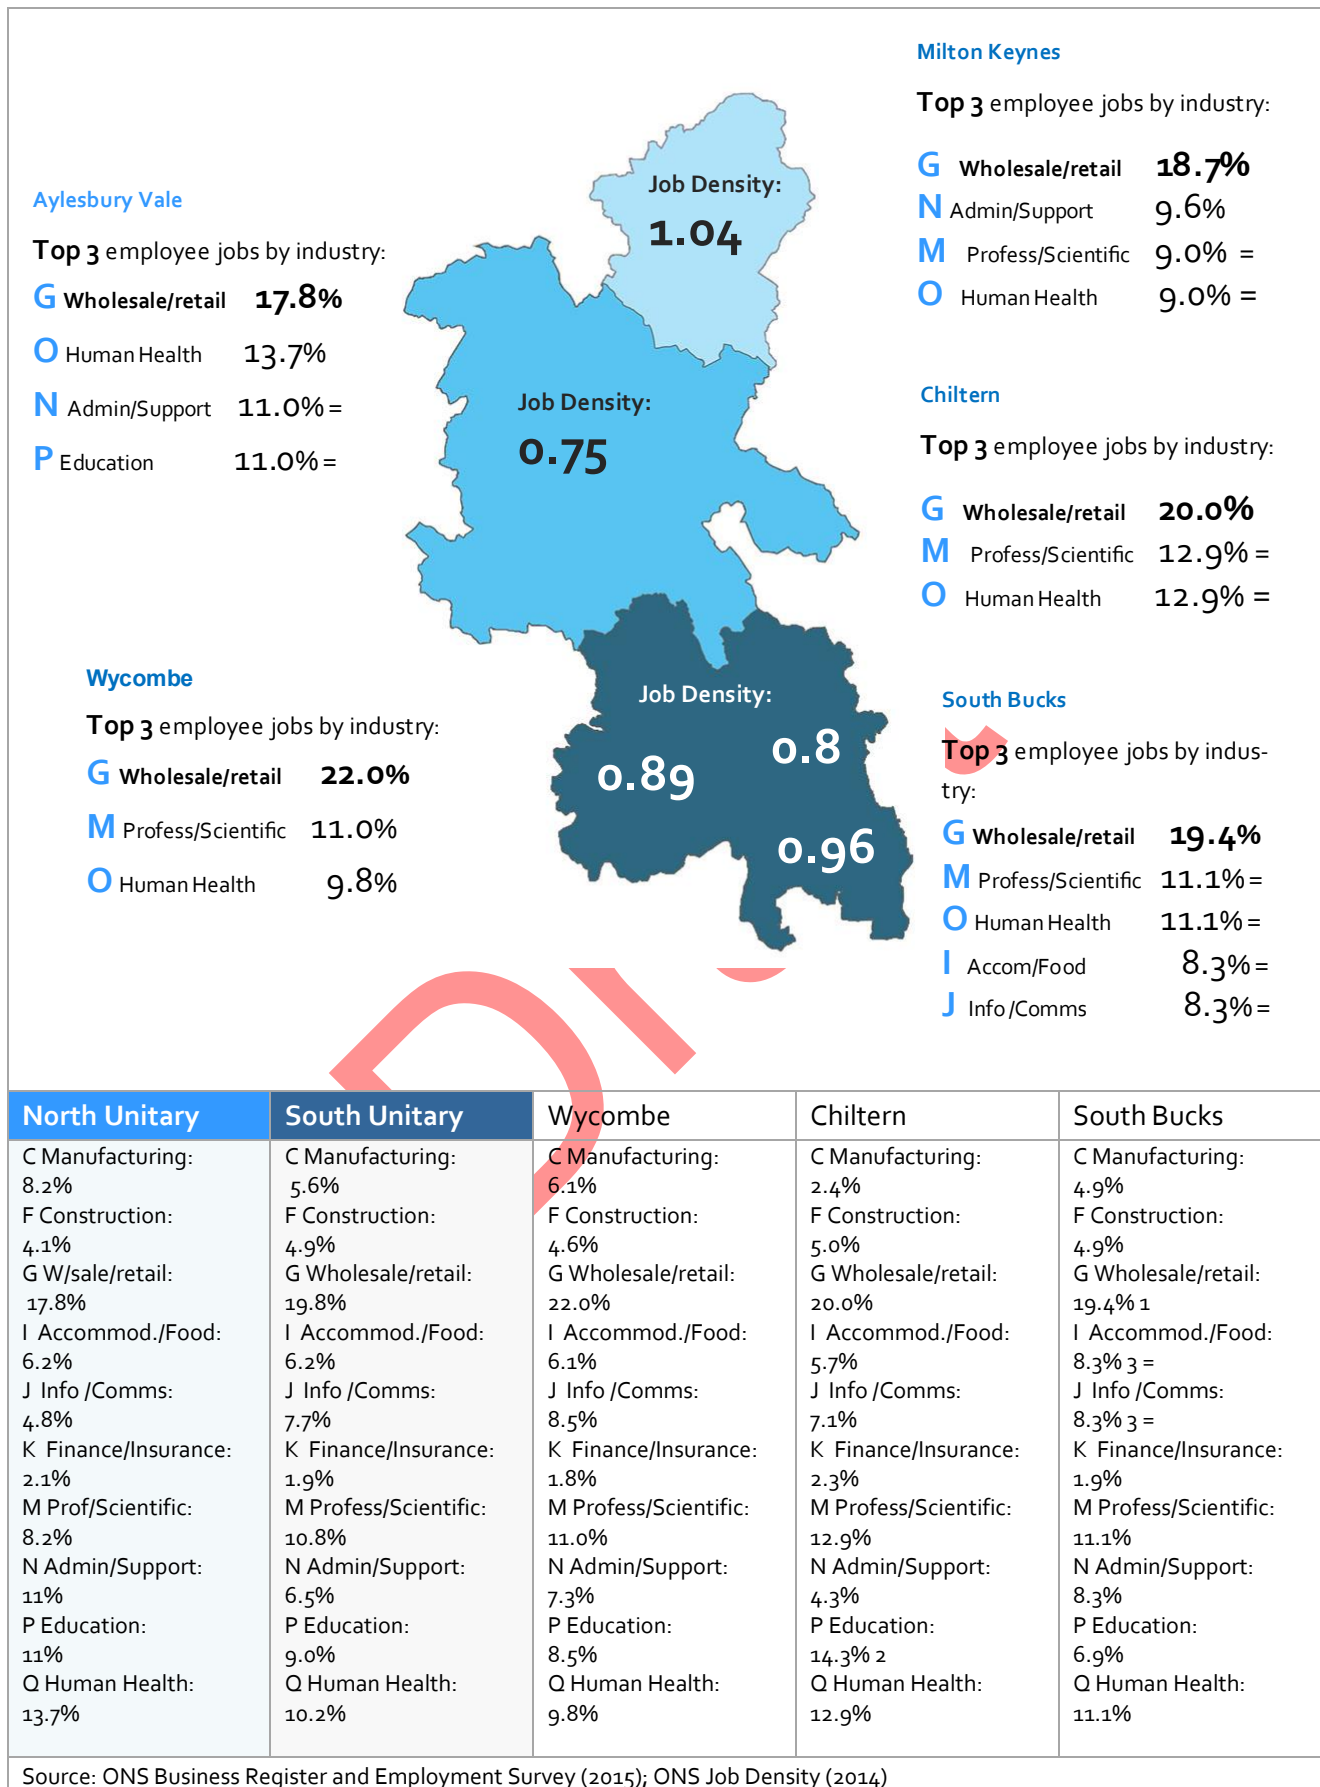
Milton Keynes

Top 3 employee jobs by industry:

G Wholesale/retail 18.7%
N Admin/Support 9.6%
M Profess/Scientific 9.0% =
O Human Health 9.0% =

Aylesbury Vale

Top 3 employee jobs by industry:

G Wholesale/retail 17.8%
O Human Health 13.7%
N Admin/Support 11.0% =
P Education 11.0% =

Job Density: 1.04

Job Density: 0.75

Chiltern

Top 3 employee jobs by industry:

G Wholesale/retail 20.0%
M Profess/Scientific 12.9% =
O Human Health 12.9% =

Wycombe

Top 3 employee jobs by industry:

G Wholesale/retail 22.0%
M Profess/Scientific 11.0%
O Human Health 9.8%

Job Density:
0.89
0.8
0.96

South Bucks

Top 3 employee jobs by industry:

G Wholesale/retail 19.4%
M Profess/Scientific 11.1% =
O Human Health 11.1% =
I Accom/Food 8.3% =
J Info /Comms 8.3% =

| North Unitary | South Unitary | Wycombe | Chiltern | South Bucks |
|---|---|---|---|---|
| C Manufacturing: 8.2% F Construction: 4.1% G W/sale/retail: 17.8% I Accommod./Food: 6.2% J Info /Comms: 4.8% K Finance/Insurance: 2.1% M Prof/Scientific: 8.2% N Admin/Support: 11% P Education: 11% Q Human Health: 13.7% | C Manufacturing: 5.6% F Construction: 4.9% G Wholesale/retail: 19.8% I Accommod./Food: 6.2% J Info /Comms: 7.7% K Finance/Insurance: 1.9% M Profess/Scientific: 10.8% N Admin/Support: 6.5% P Education: 9.0% Q Human Health: 10.2% | C Manufacturing: 6.1% F Construction: 4.6% G Wholesale/retail: 22.0% I Accommod./Food: 6.1% J Info /Comms: 8.5% K Finance/Insurance: 1.8% M Profess/Scientific: 11.0% N Admin/Support: 7.3% P Education: 8.5% Q Human Health: 9.8% | C Manufacturing: 2.4% F Construction: 5.0% G Wholesale/retail: 20.0% I Accommod./Food: 5.7% J Info /Comms: 7.1% K Finance/Insurance: 2.3% M Profess/Scientific: 12.9% N Admin/Support: 4.3% P Education: 14.3% 2 Q Human Health: 12.9% | C Manufacturing: 4.9% F Construction: 4.9% G Wholesale/retail: 19.4% 1 I Accommod./Food: 8.3% 3 = J Info /Comms: 8.3% 3 = K Finance/Insurance: 1.9% M Profess/Scientific: 11.1% N Admin/Support: 8.3% P Education: 6.9% Q Human Health: 11.1% |

Source: ONS Business Register and Employment Survey (2015); ONS Job Density (2014)